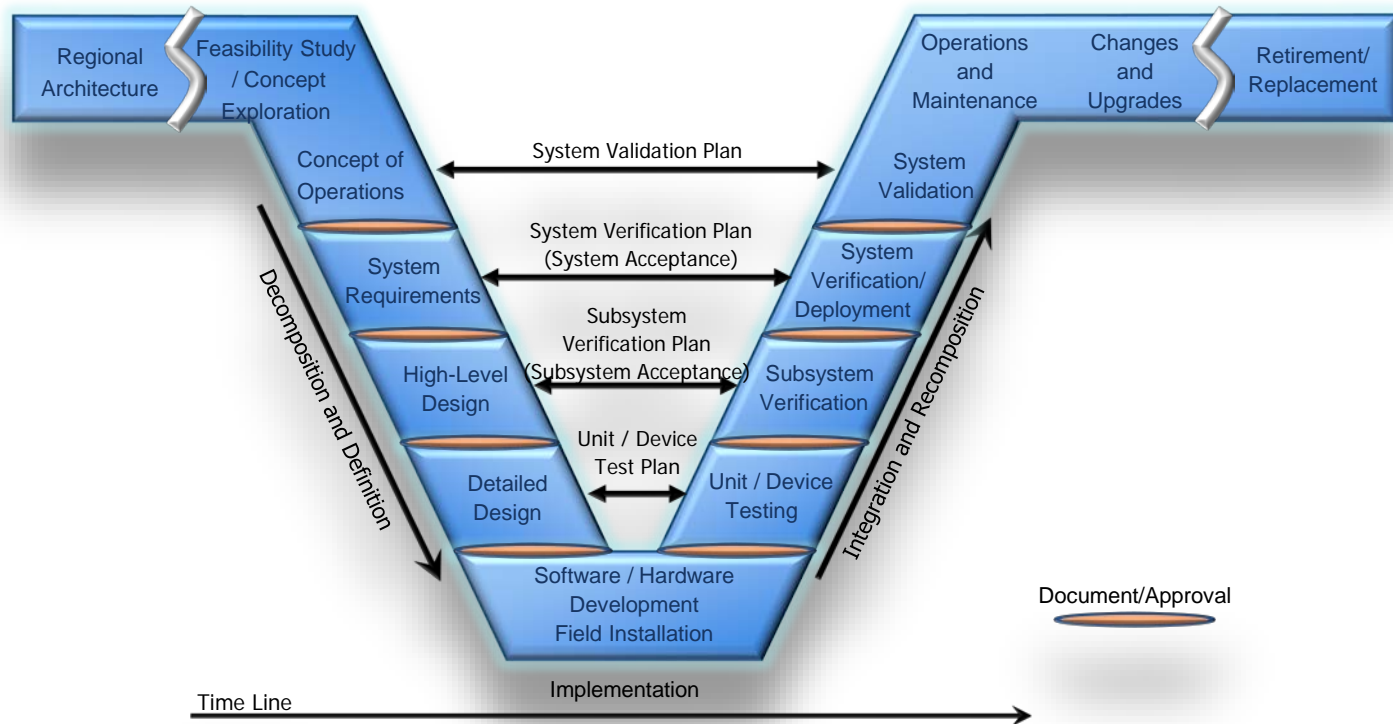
Regional Architecture

Feasibility Study / Concept Exploration

Concept of Operations

System Requirements

High-Level Design

Detailed Design

Software / Hardware Development Field Installation

Unit / Device Testing

Subsystem Verification

System Verification/ Deployment

System Validation

Operations and Maintenance

Changes and Upgrades

Retirement/ Replacement

System Validation Plan

System Verification Plan (System Acceptance)

Subsystem Verification Plan (Subsystem Acceptance)

Unit / Device Test Plan

Decomposition and Definition

Integration and Recomposition

Document/Approval

Implementation

Time Line